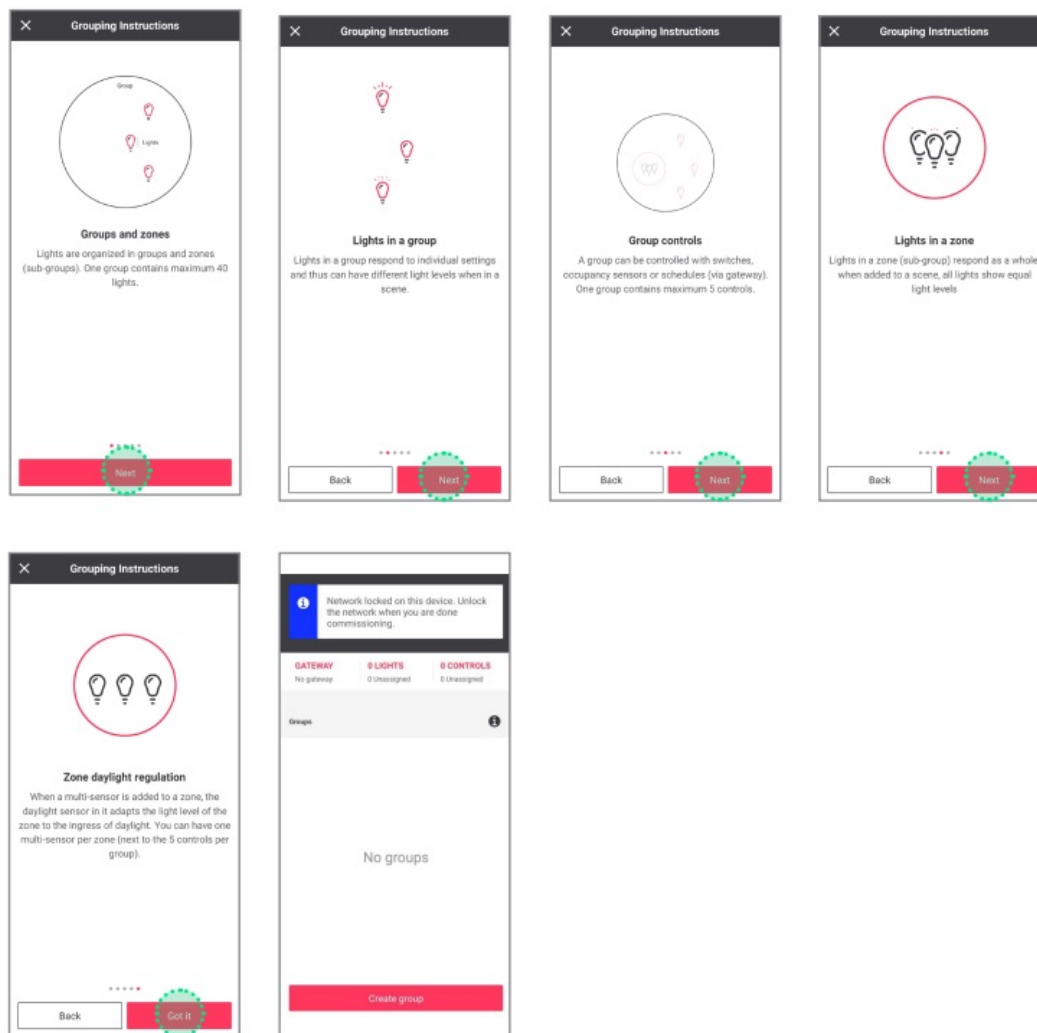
Grouping Instructions

Group

Lights

Groups and zones

Lights are organized in groups and zones (sub-groups). One group contains maximum 40 lights.

Next

Grouping Instructions

Lights in a group

Lights in a group respond to individual settings and thus can have different light levels when in a scene.

Back

Next

Grouping Instructions

Group controls

A group can be controlled with switches, occupancy sensors or schedules (via gateway). One group contains maximum 5 controls.

Back

Next

Grouping Instructions

Lights in a zone

Lights in a zone (sub-group) respond as a whole when added to a scene, all lights show equal light levels

Back

Next

Grouping Instructions

Zone daylight regulation

When a multi-sensor is added to a zone, the daylight sensor in it adapts the light level of the zone to the ingress of daylight. You can have one multi-sensor per zone (next to the 5 controls per group).

Back

Got it

Network locked on this device. Unlock the network when you are done commissioning.

GATEWAY
No gateway

0 LIGHTS
0 Unassigned

0 CONTROLS
0 Unassigned

Groups

No groups

Create group